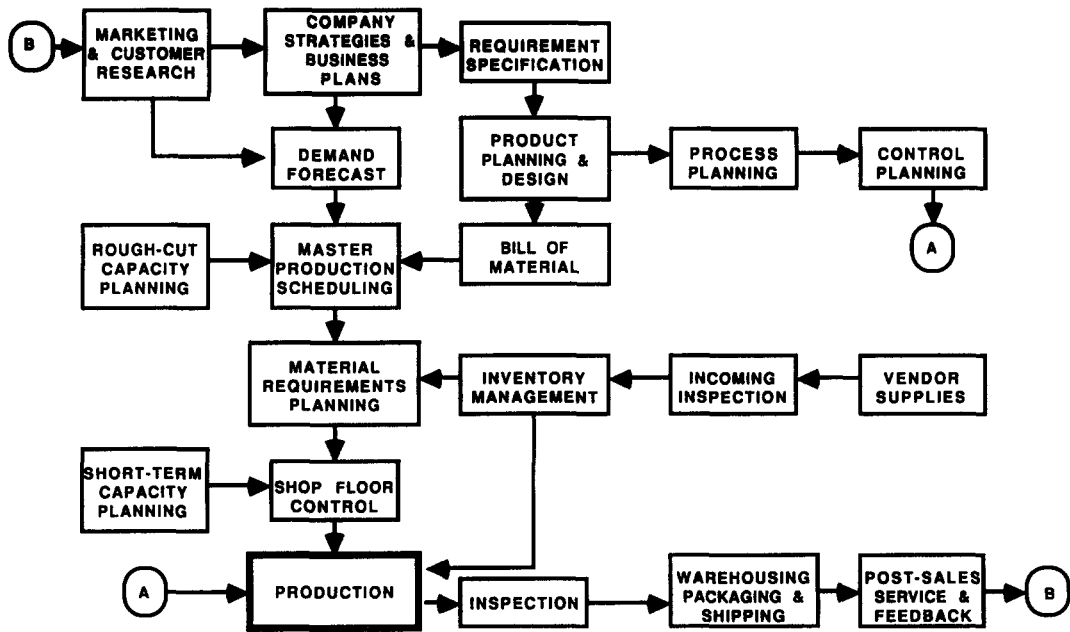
B

MARKETING & CUSTOMER RESEARCH

COMPANY STRATEGIES & BUSINESS PLANS

REQUIREMENT SPECIFICATION

DEMAND FORECAST

PRODUCT PLANNING & DESIGN

PROCESS PLANNING

CONTROL PLANNING

A

ROUGH-CUT CAPACITY PLANNING

MASTER PRODUCTION SCHEDULING

BILL OF MATERIAL

MATERIAL REQUIREMENTS PLANNING

INVENTORY MANAGEMENT

INCOMING INSPECTION

VENDOR SUPPLIES

SHORT-TERM CAPACITY PLANNING

SHOP FLOOR CONTROL

A

PRODUCTION

INSPECTION

WAREHOUSING PACKAGING & SHIPPING

POST-SALES SERVICE & FEEDBACK

B